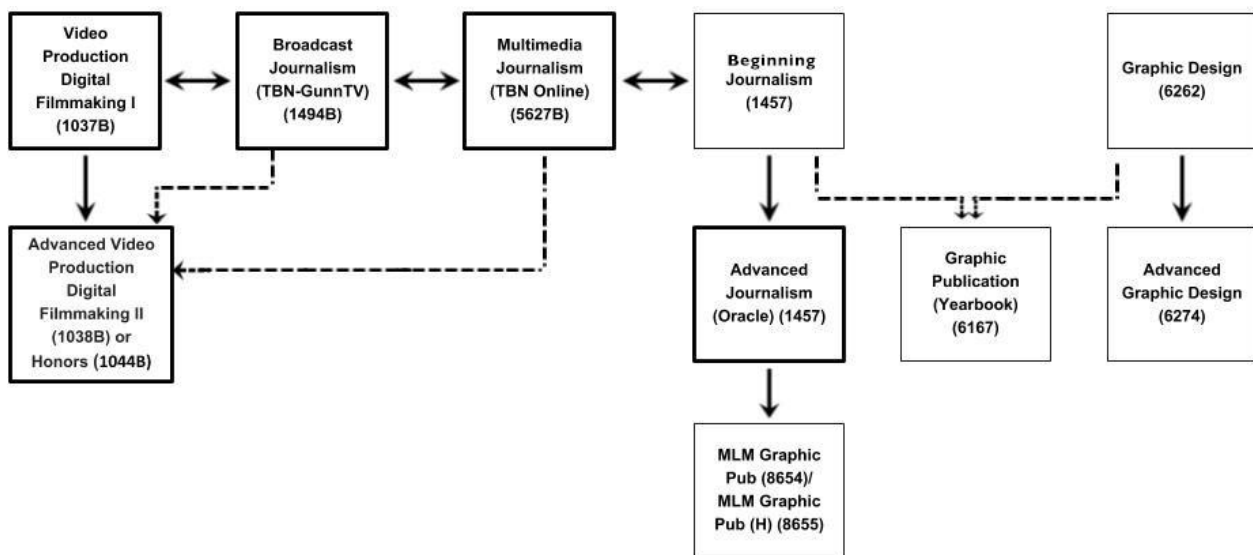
Video Production Digital Filmmaking I (1037B)

Broadcast Journalism (TBN-GunnTV) (1494B)

Multimedia Journalism (TBN Online) (5627B)

Beginning Journalism (1457)

Graphic Design (6262)

Advanced Video Production Digital Filmmaking II (1038B) or Honors (1044B)

Advanced Journalism (Oracle) (1457)

Graphic Publication (Yearbook) (6167)

Advanced Graphic Design (6274)

MLM Graphic Pub (8654)/ MLM Graphic Pub (H) (8655)